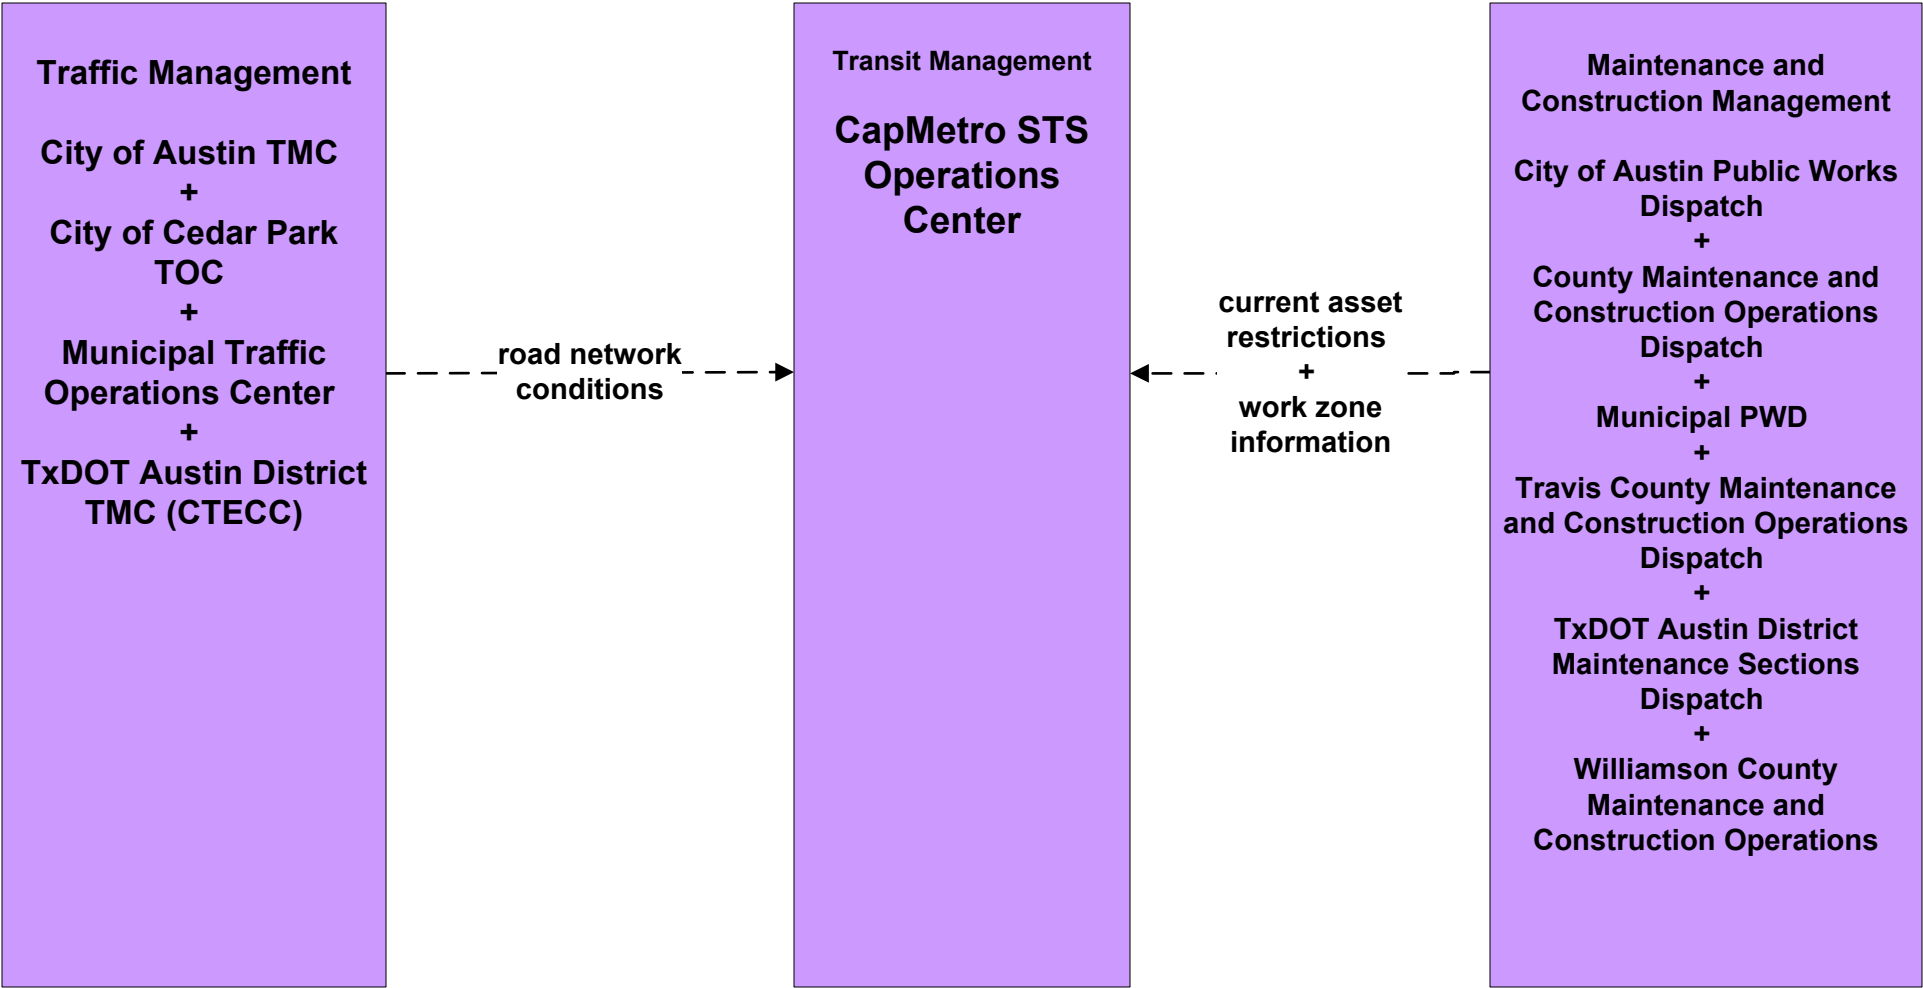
Traffic Management

City of Austin TMC
+
City of Cedar Park TOC
+
Municipal Traffic Operations Center
+
TxDOT Austin District TMC (CTECC)

road network conditions

Transit Management

CapMetro STS Operations Center

current asset restrictions
+
work zone information

Maintenance and Construction Management

City of Austin Public Works Dispatch
+
County Maintenance and Construction Operations Dispatch
+
Municipal PWD
+
Travis County Maintenance and Construction Operations Dispatch
+
TxDOT Austin District Maintenance Sections Dispatch
+
Williamson County Maintenance and Construction Operations